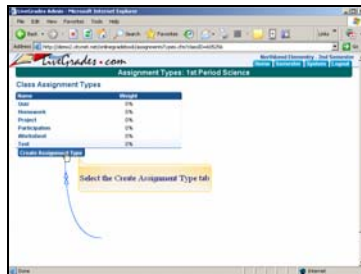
LiveGrades Admin - Microsoft Internet Explorer

File Edit View Favorites Tools Help

Back Search Favorites

Address http://demo1.sfcmit.net/onlinegradebook/assignments/types.cfm?classID=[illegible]

Links

LiveGrades.com

Northland Elementary 2nd Semester

Home Semesters Systems Logout

Assignment Types: 1st Period Science

Class Assignment Types

| Name | Weight |
|---|---|
| Unit | 0% |
| Homework | 0% |
| Project | 0% |
| Participation | 0% |
| Worksheet | 0% |
| Test | 0% |

Create Assignment Type

Select the Create Assignment Type tab

Done

Internet